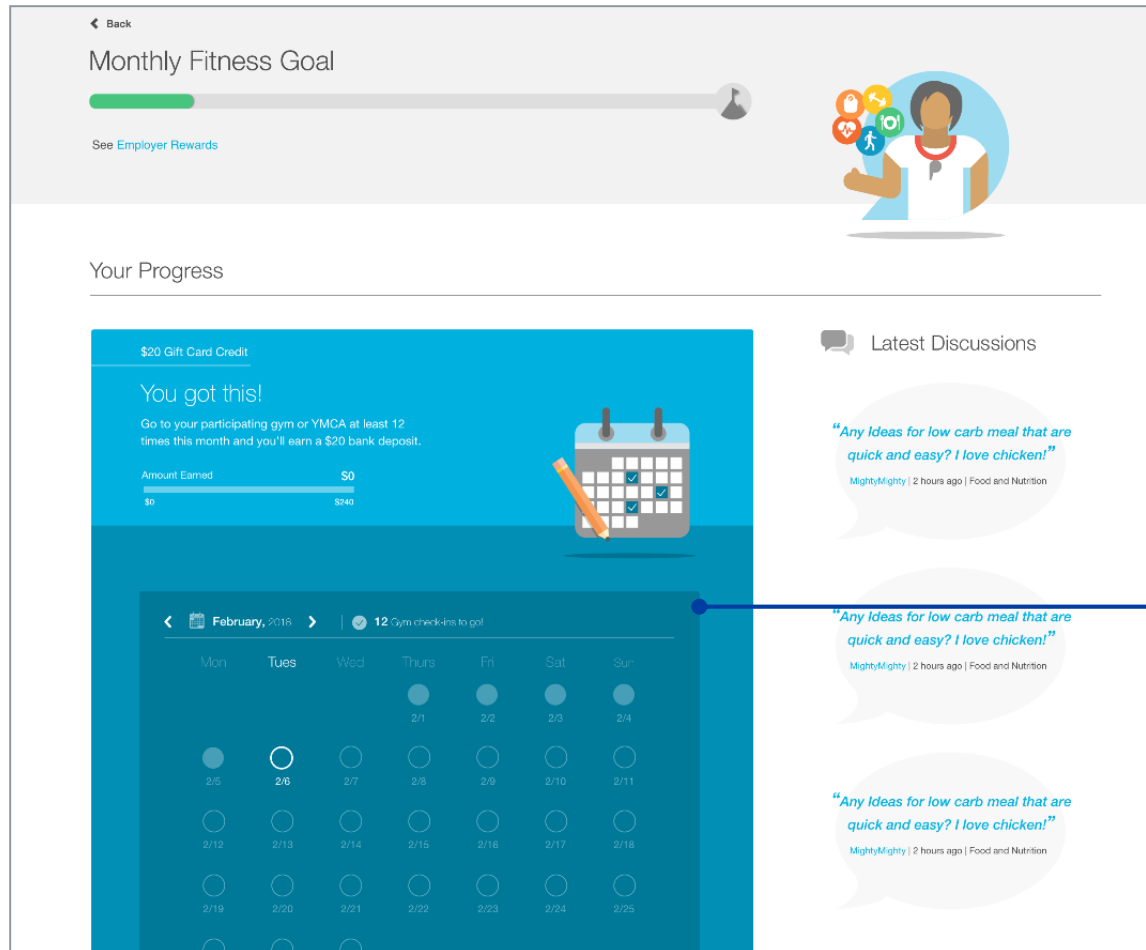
Back

Monthly Fitness Goal

See Employer Rewards

Your Progress

$20 Gift Card Credit

You got this!

Go to your participating gym or YMCA at least 12 times this month and you'll earn a $20 bank deposit.

Amount Earned $0

$0 $240

February, 2018 | 12 Gym check-ins to go!

| Mon | Tues | Wed | Thurs | Fri | Sat | Sun |
|---|---|---|---|---|---|---|
| | | | 2/1 | 2/2 | 2/3 | 2/4 |
| 2/5 | 2/6 | 2/7 | 2/8 | 2/9 | 2/10 | 2/11 |
| 2/12 | 2/13 | 2/14 | 2/15 | 2/16 | 2/17 | 2/18 |
| 2/19 | 2/20 | 2/21 | 2/22 | 2/23 | 2/24 | 2/25 |

Latest Discussions

"Any Ideas for low carb meal that are quick and easy? I love chicken!"
MightyMighty | 2 hours ago | Food and Nutrition

"Any Ideas for low carb meal that are quick and easy? I love chicken!"
MightyMighty | 2 hours ago | Food and Nutrition

"Any Ideas for low carb meal that are quick and easy? I love chicken!"
MightyMighty | 2 hours ago | Food and Nutrition